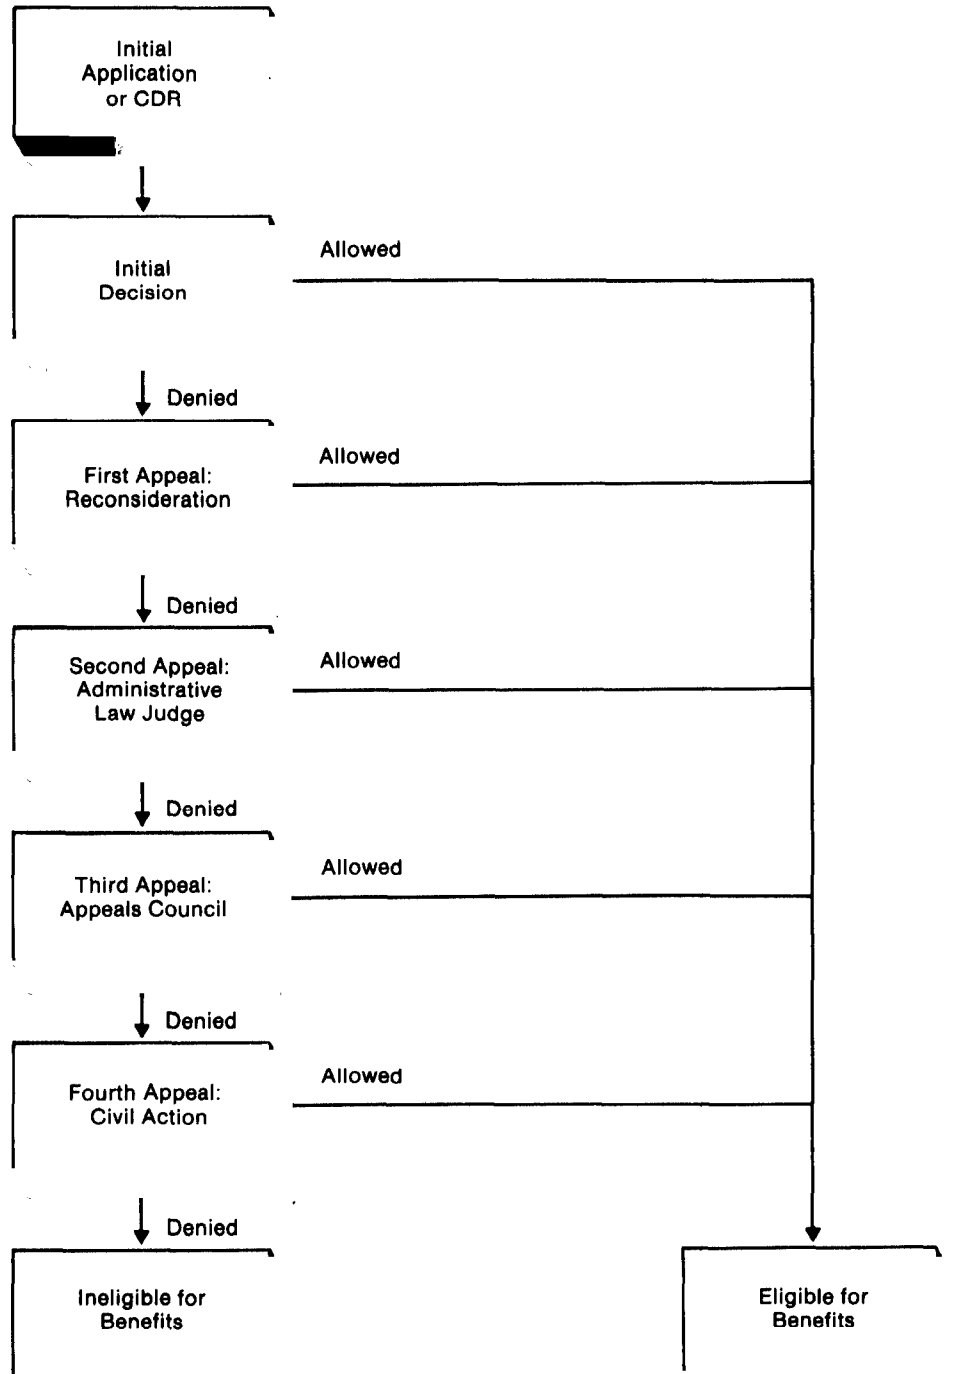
Initial Application or CDR

Initial Decision

Allowed

Denied

First Appeal: Reconsideration

Allowed

Denied

Second Appeal: Administrative Law Judge

Allowed

Denied

Third Appeal: Appeals Council

Allowed

Denied

Fourth Appeal: Civil Action

Allowed

Denied

Ineligible for Benefits

Eligible for Benefits